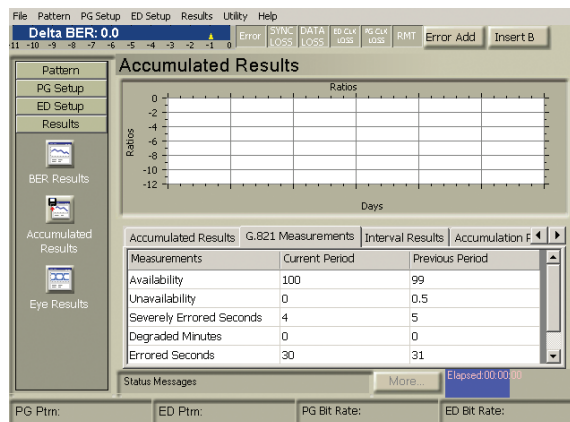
File Pattern PG Setup ED Setup Results Utility Help

Delta BER: 0.0

-11 -10 -9 -8 -7 -6 -5 -4 -3 -2 -1 0

Error | SYNC LOSS | DATA LOSS | ED CLK LOSS | PG CLK LOSS | RMT | Error Add | Insert B

Pattern
PG Setup
ED Setup
Results

BER Results

Accumulated Results

Eye Results

Accumulated Results

Ratios

0
-2
-4
-6
-8
-10
-12

Ratios

Days

Accumulated Results | G.821 Measurements | Interval Results | Accumulation P

| Measurements | Current Period | Previous Period |
|---|---|---|
| Availability | 100 | 99 |
| Unavailability | 0 | 0.5 |
| Severely Errored Seconds | 4 | 5 |
| Degraded Minutes | 0 | 0 |
| Errored Seconds | 30 | 31 |

Status Messages

More...

Elapsed:00:00:00

PG Ptrn: | ED Ptrn: | PG Bit Rate: | ED Bit Rate: